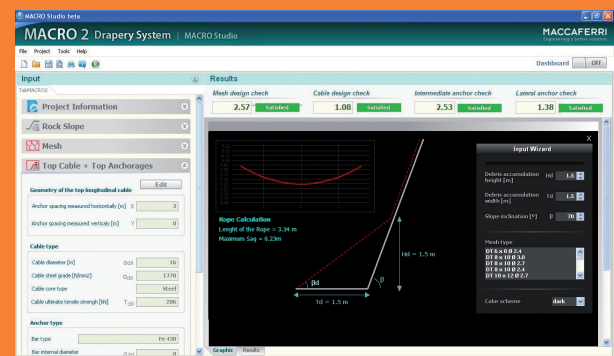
MACRO Studio beta

MACRO 2 Drapery System | MACRO Studio

MACCAFERRI
Engineering a better solution

File Project Tools Help

Dashboard OFF

Input

TabMACRO2

Project Information

Rock Slope

Mesh

Top Cable + Top Anchorages

Edit

Geometry of the top longitudinal cable

Anchor spacing measured horizontally [m] X 3

Anchor spacing measured vertically [m] Y 0

Cable type

Cable diameter [m] Ød 16

Cable steel grade [N/mm2] 1770

Cable core type Steel

Cable ultimate tensile strength [kN] T 206

Anchor type

Bar type Fe 430

Bar internal diameter

Results

Mesh design check 2.57 Satisfied

Cable design check 1.08 Satisfied

Intermediate anchor check 2.53 Satisfied

Lateral anchor check 1.38 Satisfied

Rope Calculation
Lenght of the Rope = 3.34 m
Maximum Sag = 0.23m

Hd = 1.5 m

βd

β

ld = 1.5 m

X

Input Wizard

Debris accumulation height [m] Hd 1.5

Debris accumulation width [m] ld 1.5

Slope inclination [°] β 70

Mesh type
DT 6 x 8 Ø 2.4
DT 8 x 10 Ø 3.0
DT 8 x 10 Ø 2.7
DT 8 x 10 Ø 2.4
DT 8 x 10 Ø 2.7
DT 10 x 12 Ø 2.7

Color scheme dark

Graphic Results